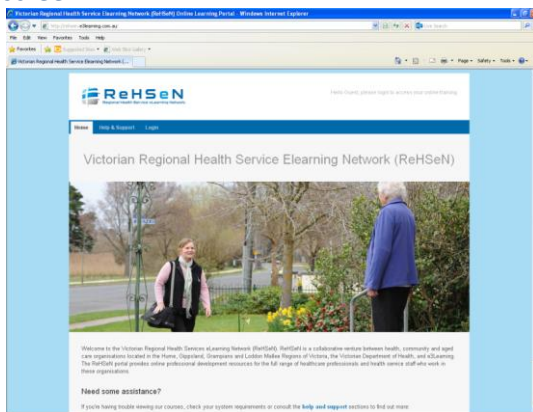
Victorian Regional Health Service Elearning Network (ReHSeN) Online Learning Portal - Windows Internet Explorer

http://rehsen.elearning.com.au/

File Edit View Favorites Tools Help

Favorites Suggested Sites Web Slice Gallery

Victorian Regional Health Service Elearning Network (...

Page Safety Tools

ReHSeN
Regional Health Service e-Learning Network

Hello Guest, please login to access your online training

Home Help & Support Login

Victorian Regional Health Service Elearning Network (ReHSeN)

Welcome to the Victorian Regional Health Services eLearning Network (ReHSeN). ReHSeN is a collaborative venture between health, community and aged care organisations located in the Hume, Gippsland, Grampians and Loddon Mallee Regions of Victoria, the Victorian Department of Health, and eLearning. The ReHSeN portal provides online professional development resources for the full range of healthcare professionals and health service staff who work in these organisations.

Need some assistance?

If you're having trouble viewing our courses, check your system requirements or consult the help and support sections to find out more.